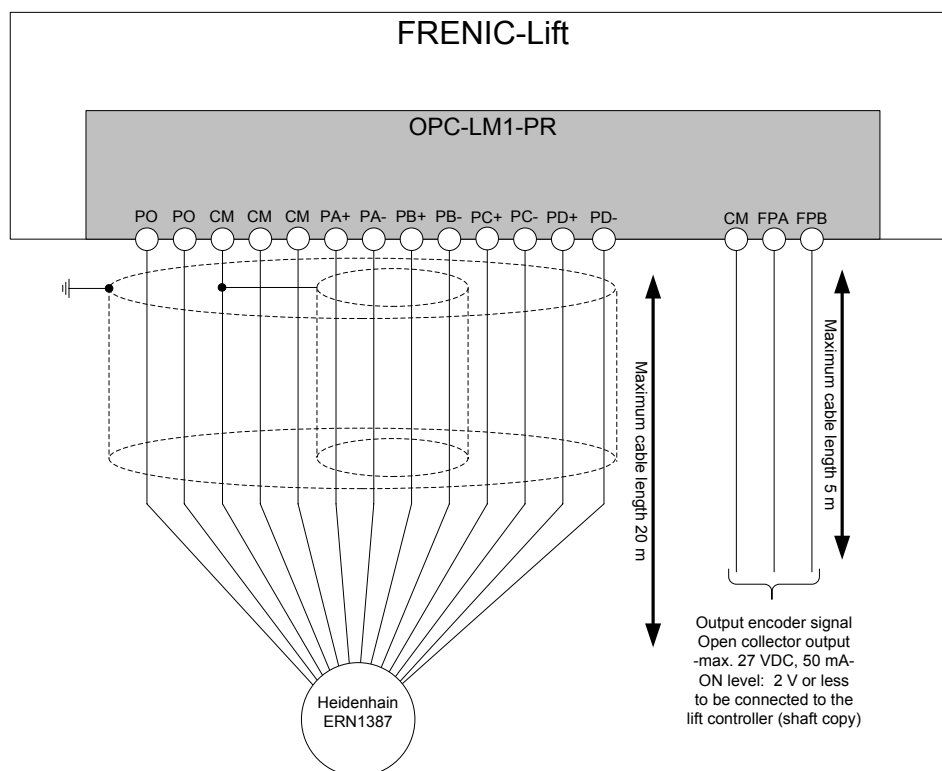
FRENIC-Lift

OPC-LM1-PR

PO PO CM CM CM PA+ PA- PB+ PB- PC+ PC- PD+ PD-

CM FPA FPB

Maximum cable length 20 m

Maximum cable length 5 m

Heidenhain ERN1387

Output encoder signal
Open collector output
-max. 27 VDC, 50 mA-
ON level: 2 V or less
to be connected to the
lift controller (shaft copy)